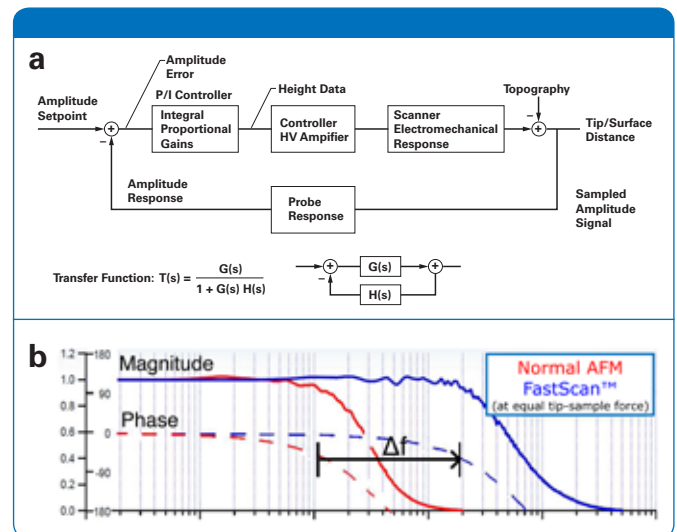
a

Amplitude Error

P/I Controller

Height Data

Topography

Amplitude Setpoint

+

−

Integral Proportional Gains

Controller HV Ampifier

Scanner Electromechanical Response

−

+

Tip/Surface Distance

Amplitude Response

Probe Response

Sampled Amplitude Signal

Transfer Function: $T(s) = \frac{G(s)}{1 + G(s)\,H(s)}$

+

−

G(s)

+

H(s)

b

1.2

1.0

0.8

0.6

0.4

0.2

0.0

180

90

0

-90

-180

Magnitude

Phase

Δf

Normal AFM

FastScan™

(at equal tip-sample force)